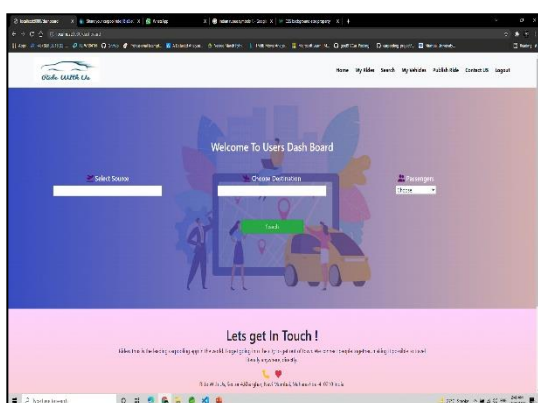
Ride With Us

Home My Rides Search My Vehicles Publish Ride Contact US Logout

Welcome To Users Dash Board

Select Source

Choose Destination

Passengers

Choose

Search

Lets get In Touch !

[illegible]

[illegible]

Type here to search